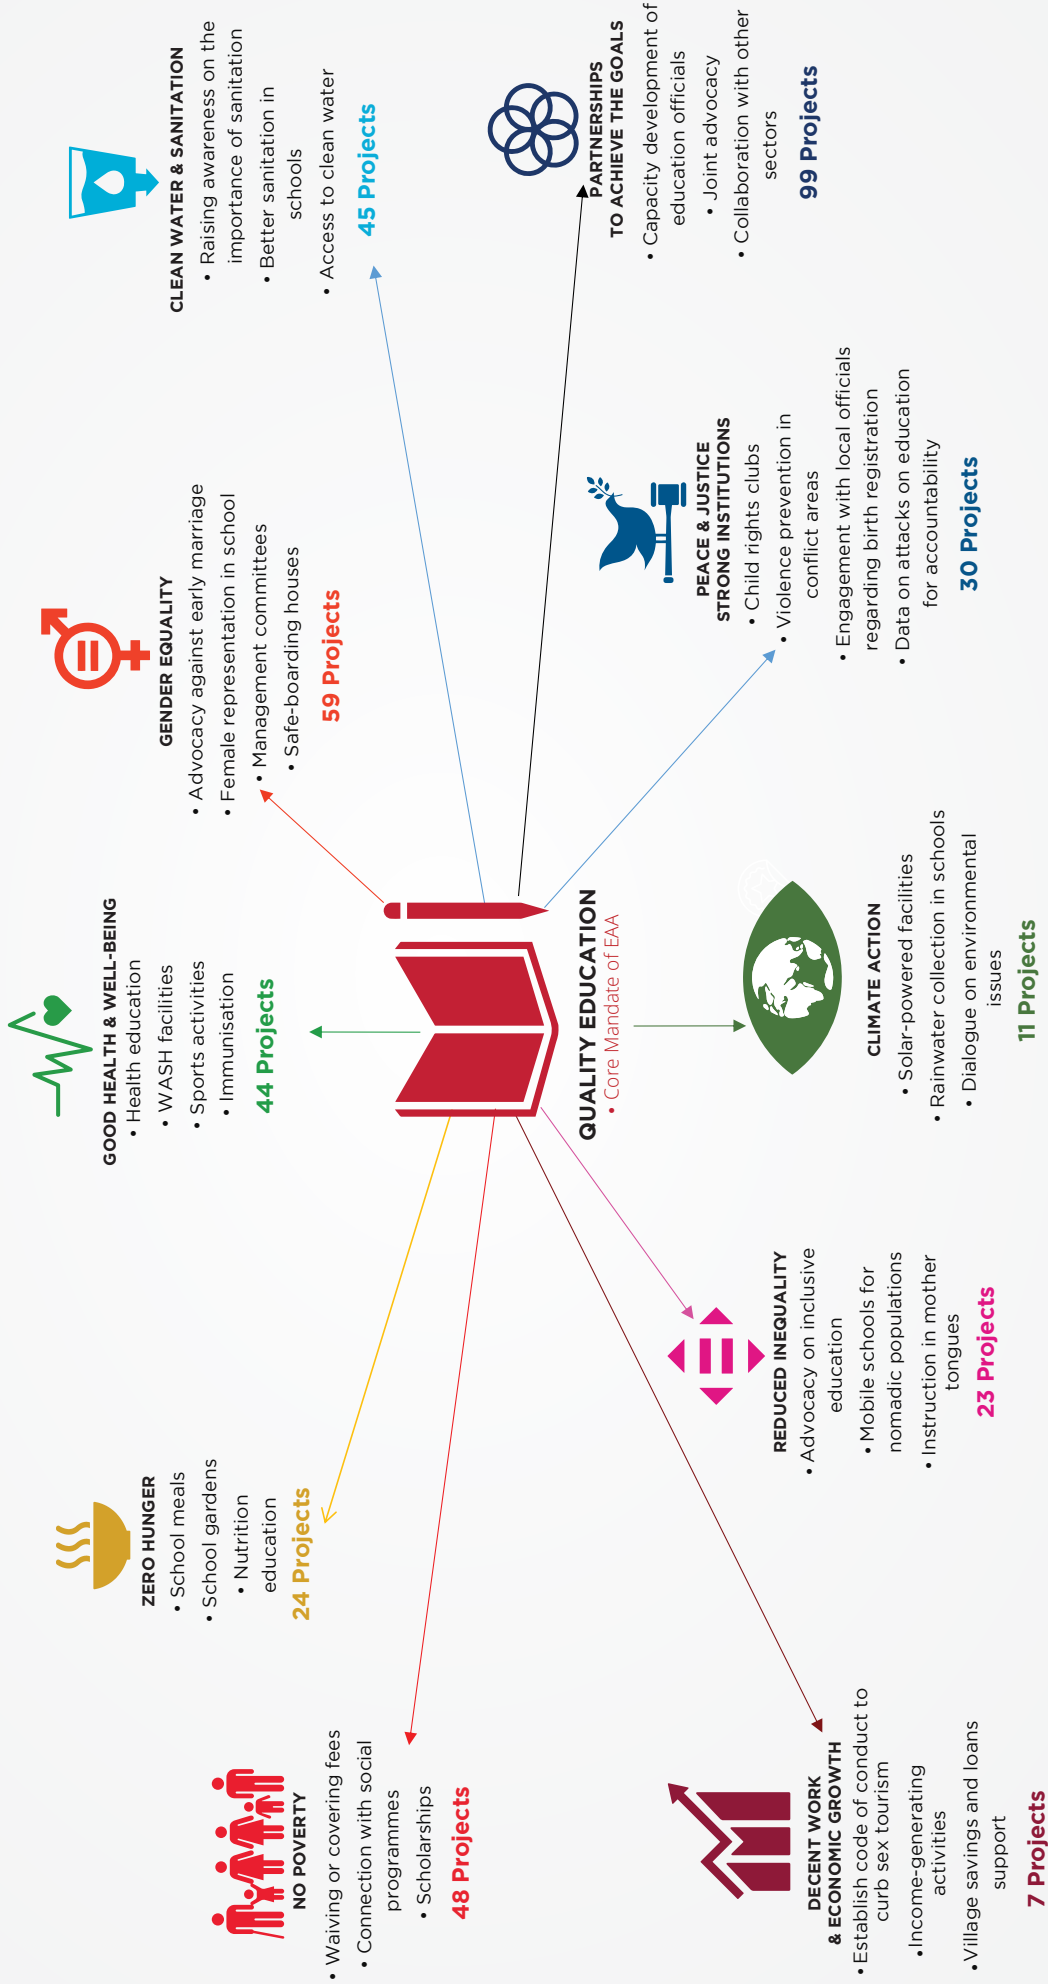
CLEAN WATER & SANITATION
• Raising awareness on the importance of sanitation
• Better sanitation in schools
• Access to clean water
45 Projects

PARTNERSHIPS TO ACHIEVE THE GOALS
• Capacity development of education officials
• Joint advocacy
• Collaboration with other sectors
99 Projects

GENDER EQUALITY
• Advocacy against early marriage
• Female representation in school
• Management committees
• Safe-boarding houses
59 Projects

PEACE & JUSTICE STRONG INSTITUTIONS
• Child rights clubs
• Violence prevention in conflict areas
• Engagement with local officials regarding birth registration
• Data on attacks on education for accountability
30 Projects

GOOD HEALTH & WELL-BEING
• Health education
• WASH facilities
• Sports activities
• Immunisation
44 Projects

QUALITY EDUCATION
• Core Mandate of EAA

CLIMATE ACTION
• Solar-powered facilities
• Rainwater collection in schools
• Dialogue on environmental issues
11 Projects

ZERO HUNGER
• School meals
• School gardens
• Nutrition education
24 Projects

REDUCED INEQUALITY
• Advocacy on inclusive education
• Mobile schools for nomadic populations
• Instruction in mother tongues
23 Projects

NO POVERTY
• Waiving or covering fees
• Connection with social programmes
• Scholarships
48 Projects

DECENT WORK & ECONOMIC GROWTH
• Establish code of conduct to curb sex tourism
• Income-generating activities
• Village savings and loans support
7 Projects